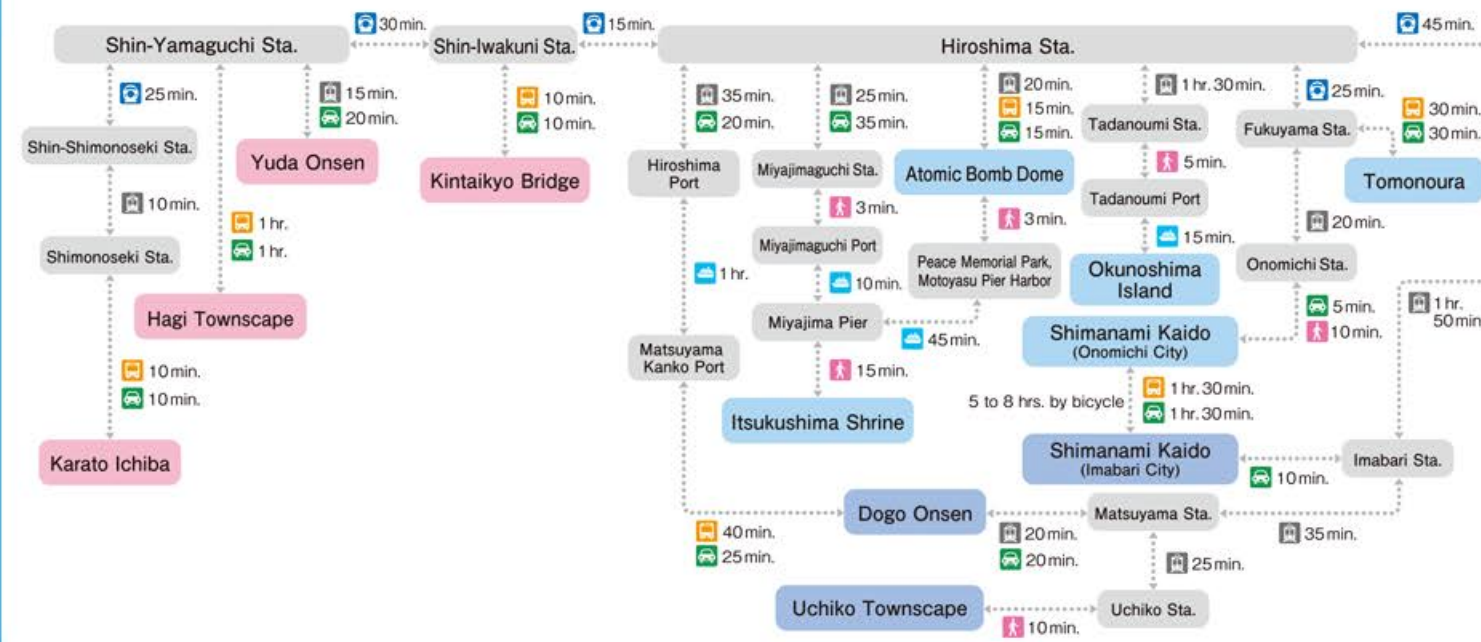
30 min.
15 min.
45 min.

Shin-Yamaguchi Sta.
Shin-Iwakuni Sta.
Hiroshima Sta.

25 min.
15 min.
20 min.
10 min.
10 min.
35 min.
20 min.
25 min.
35 min.
20 min.
15 min.
15 min.
1 hr. 30 min.
25 min.
30 min.
30 min.

Shin-Shimonoseki Sta.
Yuda Onsen
Kintaikyo Bridge
Hiroshima Port
Miyajimaguchi Sta.
Atomic Bomb Dome
Tadanoumi Sta.
Fukuyama Sta.
Tomonoura

10 min.
1 hr.
1 hr.
3 min.
3 min.
5 min.
Tadanoumi Port
15 min.
20 min.

Shimonoseki Sta.
Miyajimaguchi Port
Peace Memorial Park, Motoyasu Pier Harbor
Okunoshima Island
Onomichi Sta.

1 hr.
10 min.
1 hr. 50 min.

Hagi Townscape
Miyajima Pier
45 min.
Shimanami Kaido (Onomichi City)
5 min.
10 min.

Matsuyama Kanko Port
10 min.
10 min.
15 min.

Itsukushima Shrine
5 to 8 hrs. by bicycle
1 hr. 30 min.
1 hr. 30 min.

Karato Ichiba
Shimanami Kaido (Imabari City)
Imabari Sta.
10 min.

Dogo Onsen
Matsuyama Sta.
40 min.
25 min.
20 min.
20 min.
35 min.
25 min.

Uchiko Townscape
Uchiko Sta.
10 min.